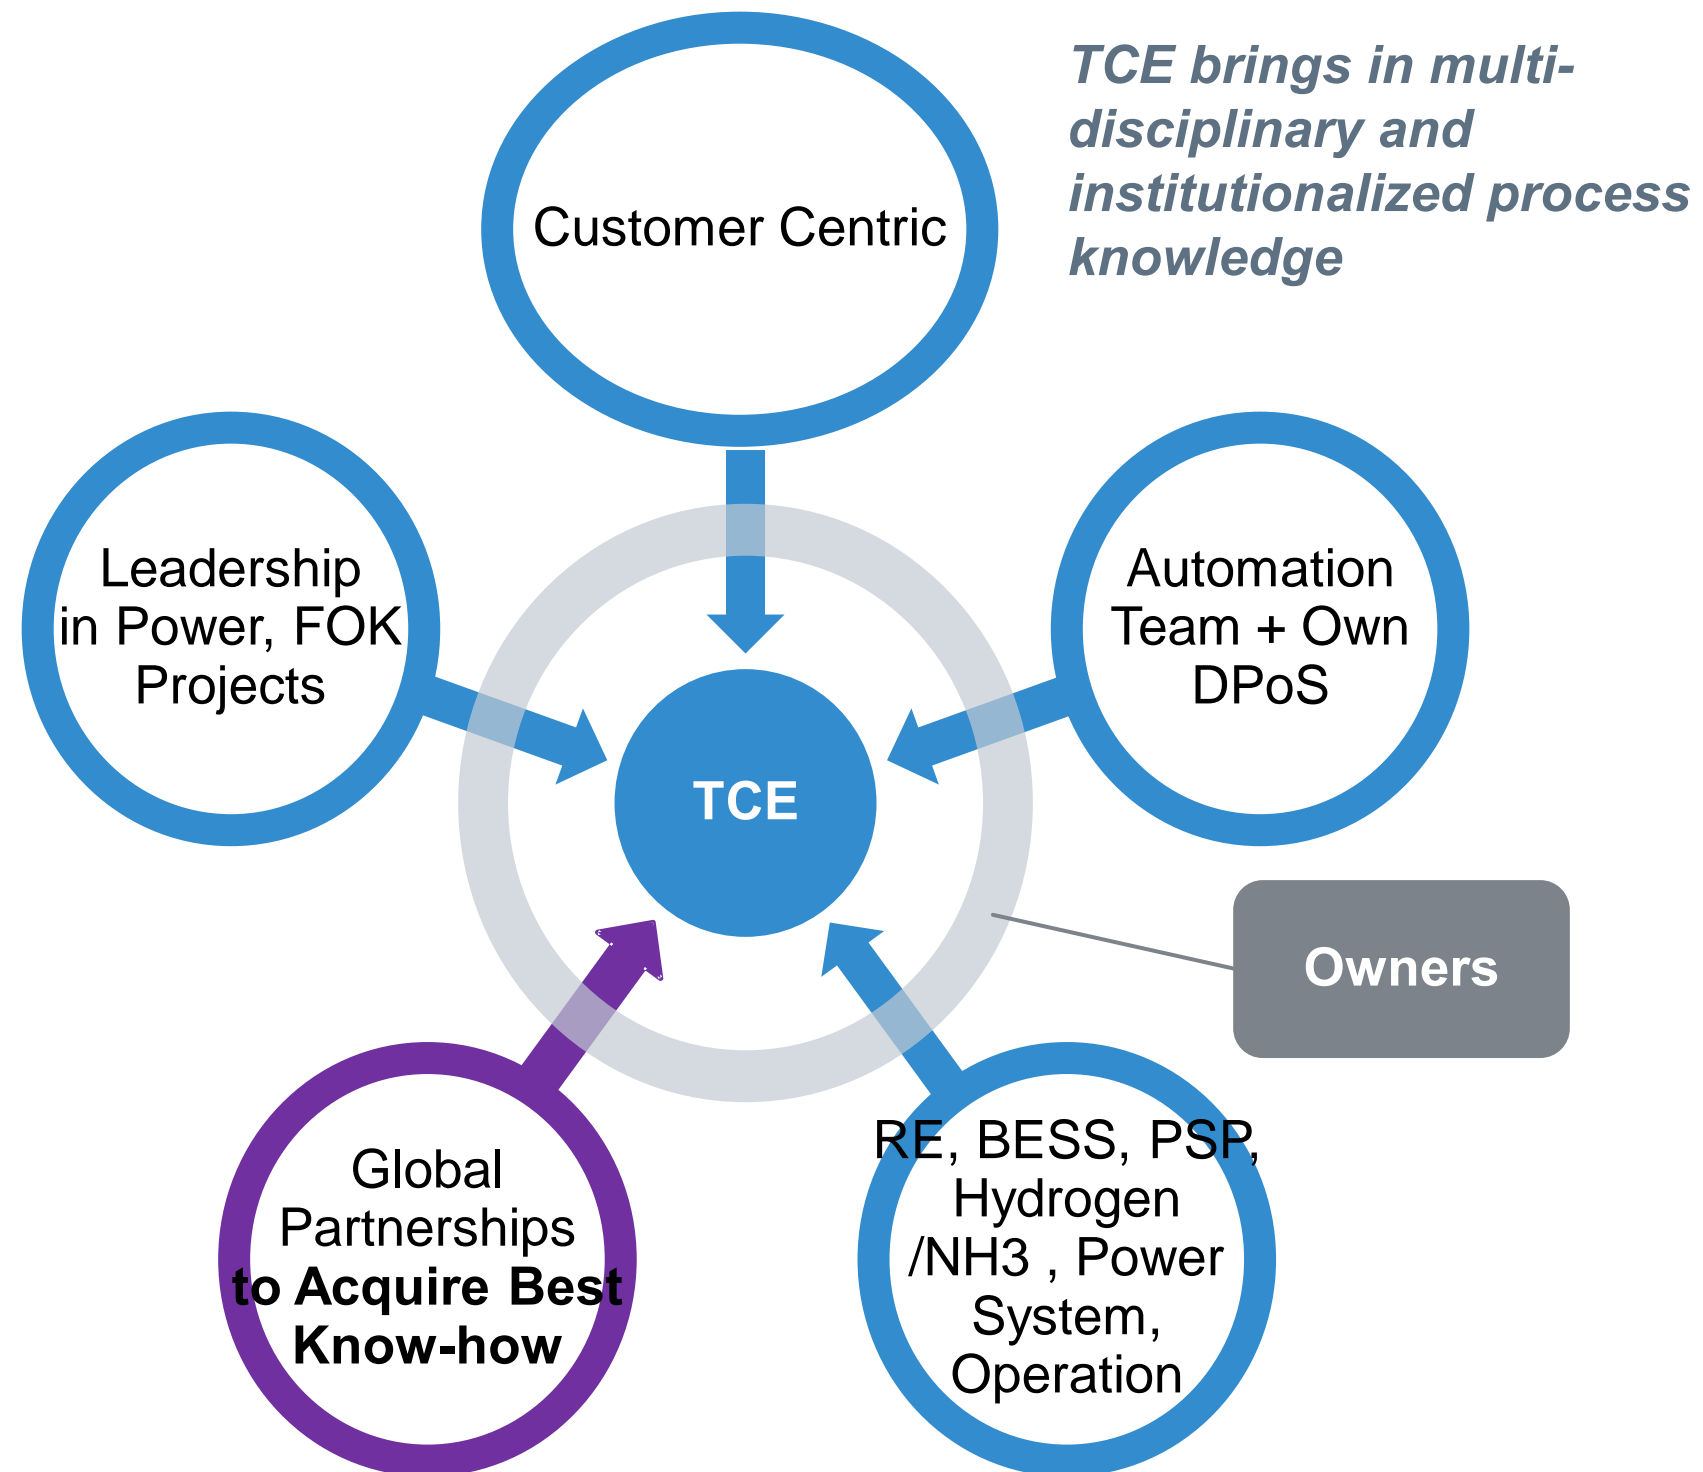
TCE brings in multi-disciplinary and institutionalized process knowledge

Customer Centric

Leadership in Power, FOK Projects

Automation Team + Own DPoS

TCE

Owners

Global Partnerships **to Acquire Best Know-how**

RE, BESS, PSP, Hydrogen /NH3 , Power System, Operation